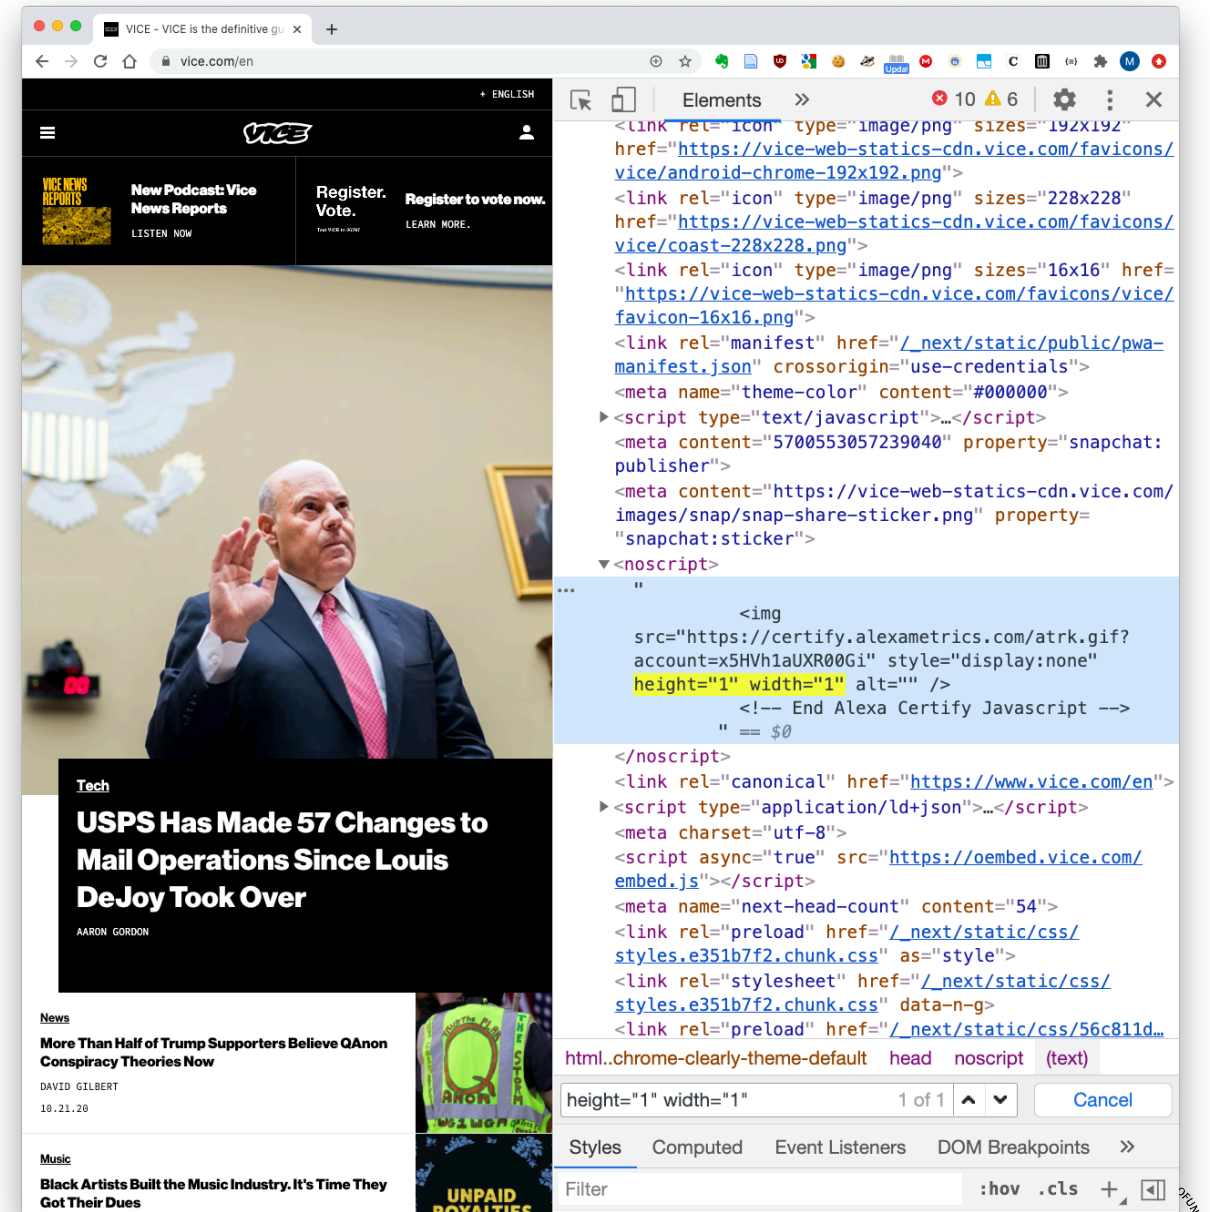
VICE - VICE is the definitive gu ×
+
vice.com/en

+ ENGLISH

VICE

VICE NEWS REPORTS
New Podcast: Vice News Reports
LISTEN NOW

Register. Vote.
Register to vote now.
LEARN MORE.

Tech
USPS Has Made 57 Changes to Mail Operations Since Louis DeJoy Took Over
AARON GORDON

News
More Than Half of Trump Supporters Believe QAnon Conspiracy Theories Now
DAVID GILBERT
10.21.20

Music
Black Artists Built the Music Industry. It's Time They Got Their Dues

UNPAID ROYALTIES

Elements » 10 6

<link rel="icon" type="image/png" sizes="192x192" href="https://vice-web-statics-cdn.vice.com/favicons/vice/android-chrome-192x192.png">
<link rel="icon" type="image/png" sizes="228x228" href="https://vice-web-statics-cdn.vice.com/favicons/vice/coast-228x228.png">
<link rel="icon" type="image/png" sizes="16x16" href="https://vice-web-statics-cdn.vice.com/favicons/vice/favicon-16x16.png">
<link rel="manifest" href="/_next/static/public/pwa-manifest.json" crossorigin="use-credentials">
<meta name="theme-color" content="#000000">
▶<script type="text/javascript">…</script>
<meta content="5700553057239040" property="snapchat:publisher">
<meta content="https://vice-web-statics-cdn.vice.com/images/snap/snap-share-sticker.png" property="snapchat:sticker">
▼<noscript>
"
<img src="https://certify.alexametrics.com/atrk.gif?account=x5HVh1aUXR00Gi" style="display:none" height="1" width="1" alt="" />
<!-- End Alexa Certify Javascript -->
" == $0
</noscript>
<link rel="canonical" href="https://www.vice.com/en">
▶<script type="application/ld+json">…</script>
<meta charset="utf-8">
<script async="true" src="https://oembed.vice.com/embed.js"></script>
<meta name="next-head-count" content="54">
<link rel="preload" href="/_next/static/css/styles.e351b7f2.chunk.css" as="style">
<link rel="stylesheet" href="/_next/static/css/styles.e351b7f2.chunk.css" data-n-g>
<link rel="preload" href="/_next/static/css/56c811d…

html..chrome-clearly-theme-default head noscript (text)

height="1" width="1" 1 of 1 Cancel

Styles Computed Event Listeners DOM Breakpoints »
Filter :hov .cls +